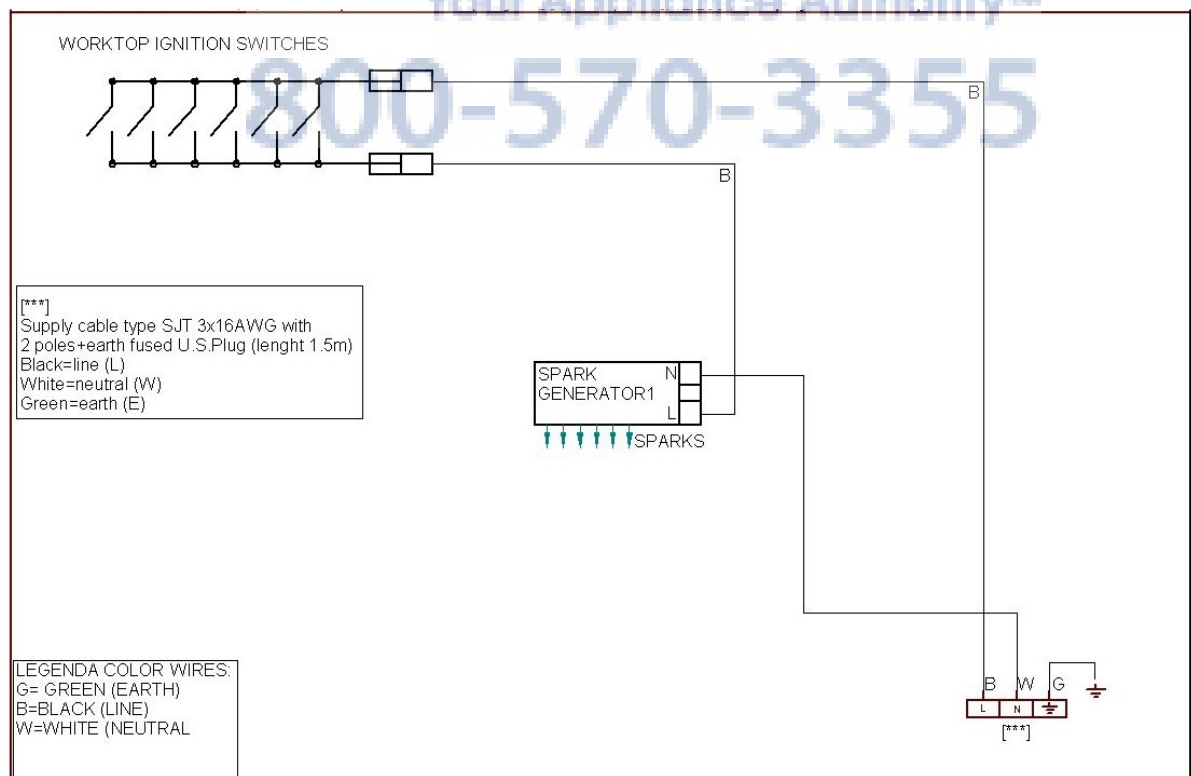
Your Appliance Authority
800-570-3355

WORKTOP IGNITION SWITCHES

B

B

[***]
Supply cable type SJT 3x16AWG with 2 poles+earth fused U.S.Plug (lenght 1.5m)
Black=line (L)
White=neutral (W)
Green=earth (E)

SPARK GENERATOR1
N
L
SPARKS

LEGENDA COLOR WIRES:
G= GREEN (EARTH)
B=BLACK (LINE)
W=WHITE (NEUTRAL

B W G
L N
[***]